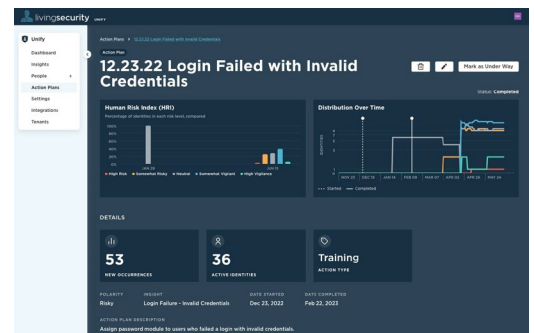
livingsecurity UNIFY

Unify
Dashboard
Insights
People
Action Plans
Settings
Integrations
Tenants

Action Plans > 12.23.22 Login Failed with Invalid Credentials

Action Plan

12.23.22 Login Failed with Invalid Credentials

Mark as Under Way

Status: Completed

Human Risk Index (HRI)
Percentage of identities in each risk level, compared

100%
80%
60%
40%
20%
0%

JAN 26
JAN 26

High Risk · Somewhat Risky · Neutral · Somewhat Vigilant · High Vigilance

Distribution Over Time

NOV 25 DEC 15 JAN 04 JAN 18 FEB 08 MAR 07 APR 05 APR 26 MAY 26

Started — Completed

DETAILS

53
NEW OCCURRENCES

36
ACTIVE IDENTITIES

Training
ACTION TYPE

POLARITY
Risky

INSIGHT
Login Failure - Invalid Credentials

DATE STARTED
Dec 23, 2022

DATE COMPLETED
Feb 22, 2023

ACTION PLAN DESCRIPTION
Assign password module to users who failed a login with invalid credentials.